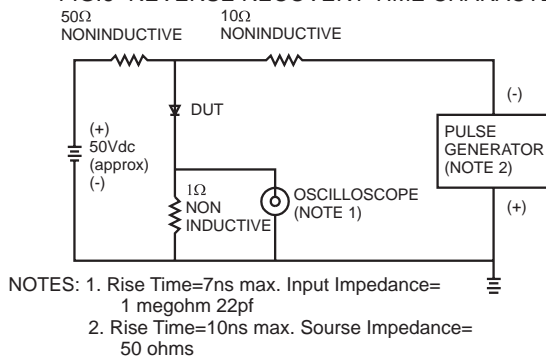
FIG. 5 REVERSE RECOVERY TIME CHARACT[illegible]

50Ω NONINDUCTIVE

10Ω NONINDUCTIVE

DUT

(+) 50Vdc (approx) (-)

(-)

PULSE GENERATOR (NOTE 2)

(+)

1Ω NON INDUCTIVE

OSCILLOSCOPE (NOTE 1)

NOTES: 1. Rise Time=7ns max. Input Impedance= 1 megohm 22pf

2. Rise Time=10ns max. Sourse Impedance= 50 ohms